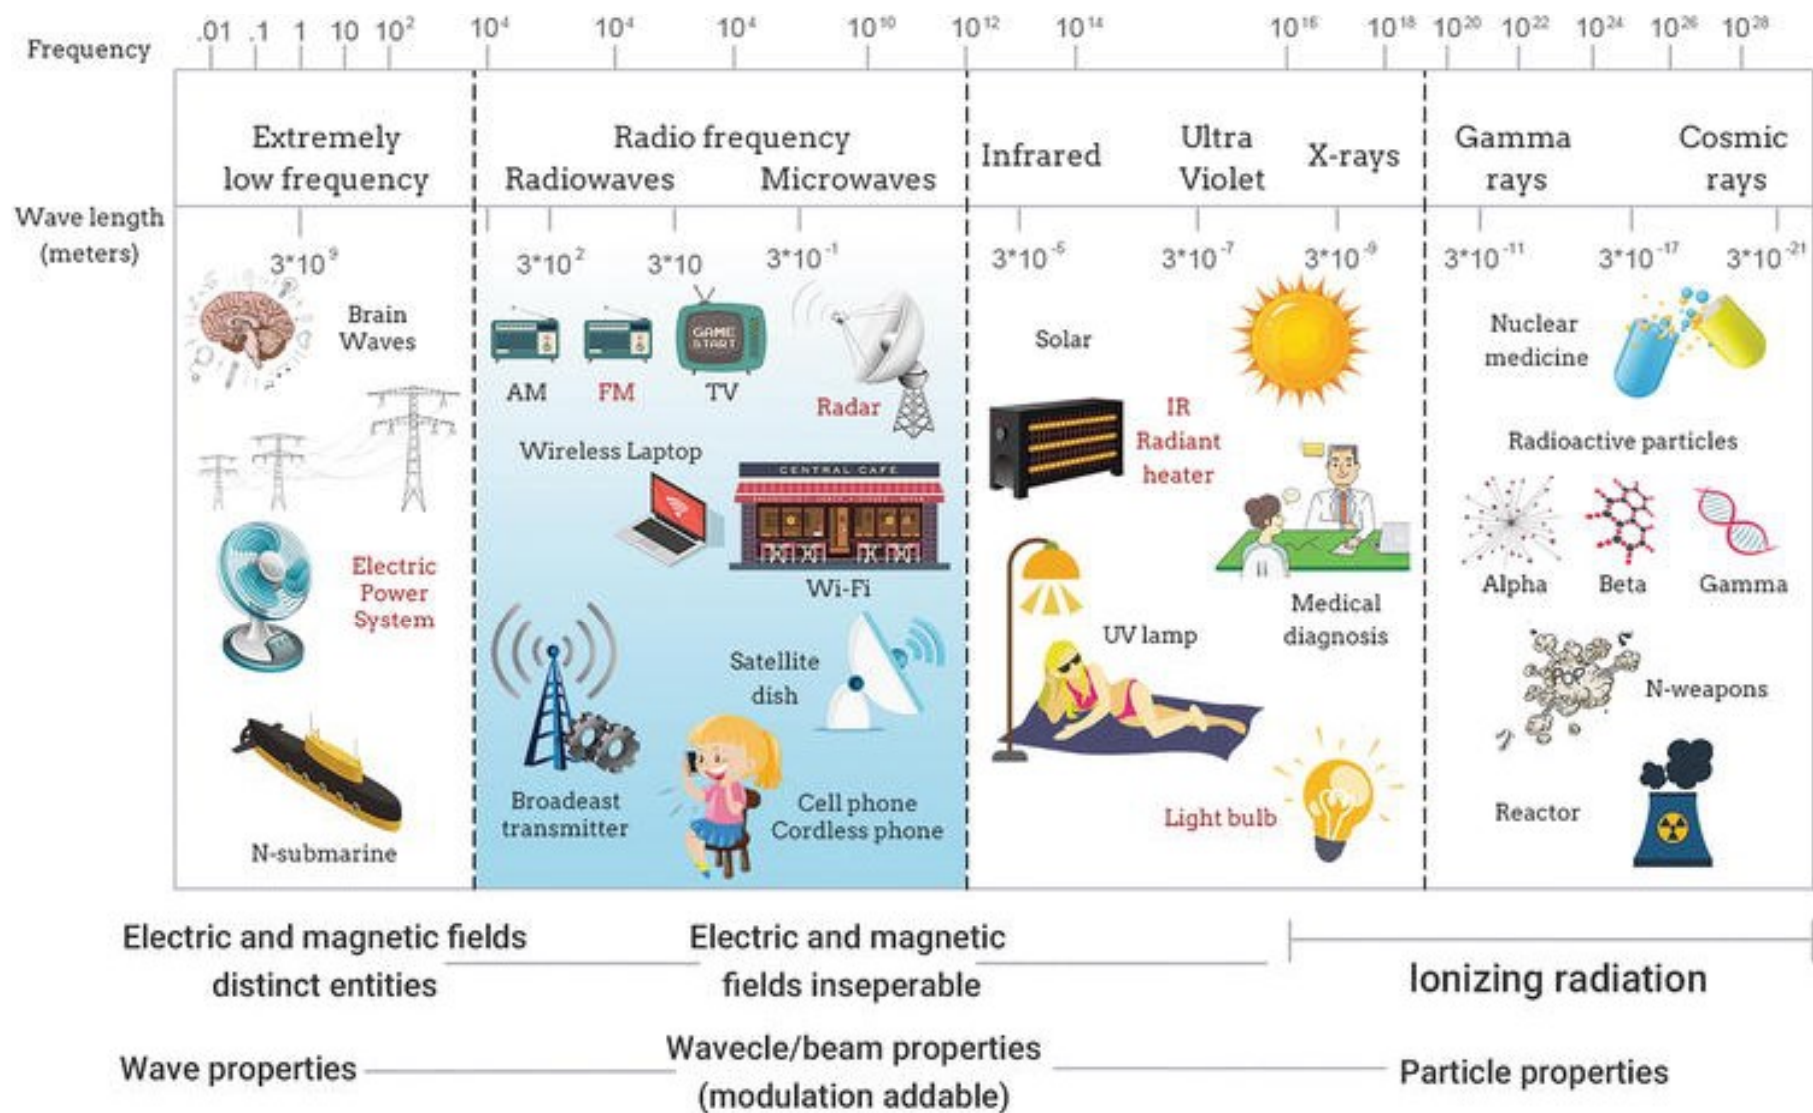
Frequency .01 .1 1 10 $10^2$ $10^4$ $10^4$ $10^4$ $10^{10}$ $10^{12}$ $10^{14}$ $10^{16}$ $10^{18}$ $10^{20}$ $10^{22}$ $10^{24}$ $10^{26}$ $10^{28}$

Extremely low frequency

Radio frequency
Radiowaves Microwaves

Infrared

Ultra Violet

X-rays

Gamma rays

Cosmic rays

Wave length (meters)

$3*10^9$

$3*10^2$ $3*10$ $3*10^{-1}$

$3*10^{-5}$ $3*10^{-7}$ $3*10^{-9}$

$3*10^{-11}$ $3*10^{-17}$ $3*10^{-21}$

Brain Waves

Electric Power System

N-submarine

GAME START

AM FM TV

Radar

Wireless Laptop

CENTRAL CAFE

Wi-Fi

Satellite dish

Broadeast transmitter

Cell phone Cordless phone

Solar

IR Radiant heater

Medical diagnosis

UV lamp

Light bulb

Nuclear medicine

Radioactive particles

Alpha Beta Gamma

POP

N-weapons

Reactor

Electric and magnetic fields distinct entities

Electric and magnetic fields inseperable

Ionizing radiation

Wave properties

Wavecle/beam properties (modulation addable)

Particle properties